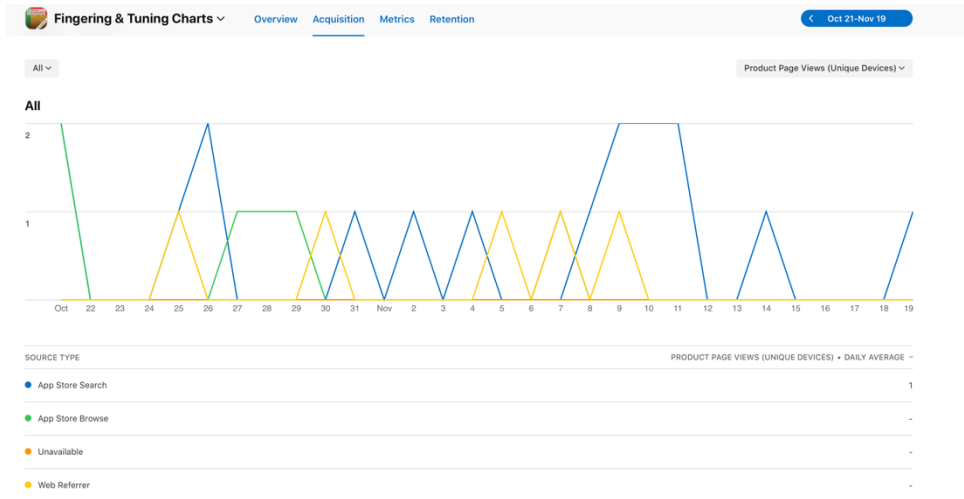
Fingering & Tuning Charts

Overview Acquisition Metrics Retention

Oct 21–Nov 19

All

Product Page Views (Unique Devices)

All

2

1

Oct 22 23 24 25 26 27 28 29 30 31 Nov 2 3 4 5 6 7 8 9 10 11 12 13 14 15 16 17 18 19

| SOURCE TYPE | PRODUCT PAGE VIEWS (UNIQUE DEVICES) • DAILY AVERAGE |
|---|---|
| App Store Search | 1 |
| App Store Browse | - |
| Unavailable | - |
| Web Referrer | - |